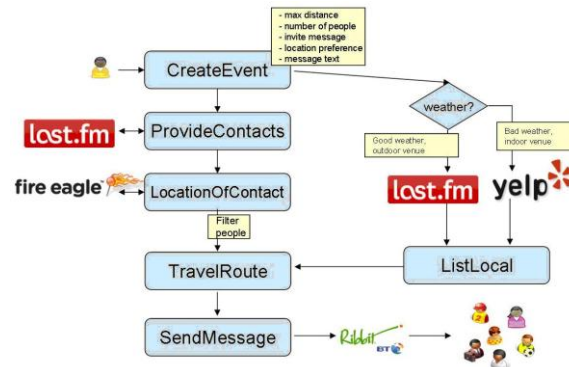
- max distance
- number of people
- invite message
- location preference
- message text

CreateEvent

weather?

last.fm

ProvideContacts

Good weather, outdoor venue

Bad weather, indoor venue

fire eagle

LocationOfContact

last.fm

yelp

Filter people

TravelRoute

ListLocal

SendMessage

Ribbit

BT